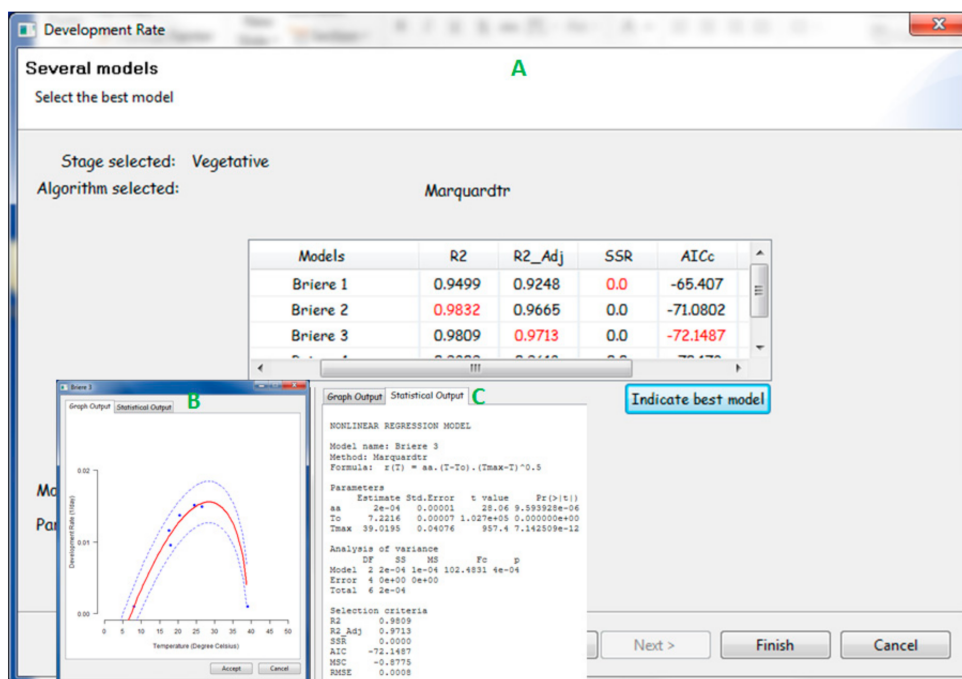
Development Rate

Several models

A

Select the best model

Stage selected: Vegetative

Algorithm selected: Marquardtr

| Models | R2 | R2_Adj | SSR | AICc |
|---|---|---|---|---|
| Briere 1 | 0.9499 | 0.9248 | 0.0 | -65.407 |
| Briere 2 | 0.9832 | 0.9665 | 0.0 | -71.0802 |
| Briere 3 | 0.9809 | 0.9713 | 0.0 | -72.1487 |

Indicate best model

Briere 3

Graph Output Statistical Output B

0.02

0.01

0.00

Development Rate (1/day)

0 5 10 15 20 25 30 35 40 45 50

Temperature (Degree Celsius)

Accept Cancel

Mo

Par

Graph Output Statistical Output C

NONLINEAR REGRESSION MODEL

Model name: Briere 3
Method: Marquardtr
Formula: r(T) = aa.(T-To).(Tmax-T)^0.5

Parameters
Estimate Std.Error t value Pr(>|t|)
aa 2e-04 0.00001 28.06 9.593928e-06
To 7.2216 0.00007 1.027e+05 0.000000e+00
Tmax 39.0195 0.04076 957.4 7.142509e-12

Analysis of variance
DF SS MS Fc p
Model 2 2e-04 1e-04 102.4831 4e-04
Error 4 0e+00 0e+00
Total 6 2e-04

Selection criteria
R2 0.9809
R2_Adj 0.9713
SSR 0.0000
AIC -72.1487
MSC -0.8775
RMSE 0.0008

Next > Finish Cancel